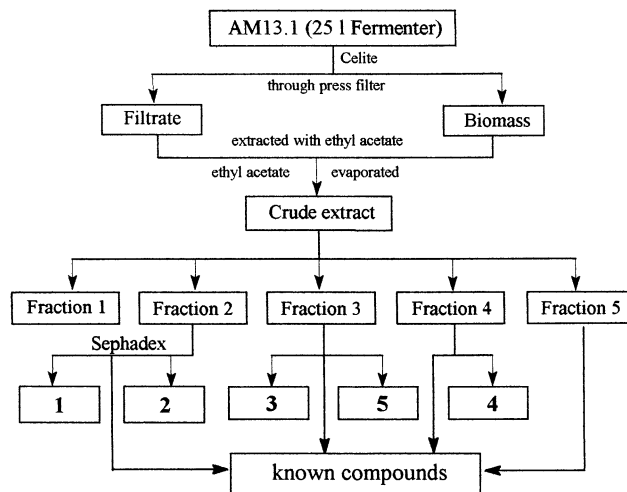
AM13.1 (25 l Fermenter)

Celite

through press filter

Filtrate

Biomass

extracted with ethyl acetate

ethyl acetate

evaporated

Crude extract

Fraction 1

Fraction 2

Fraction 3

Fraction 4

Fraction 5

Sephadex

1

2

3

5

4

known compounds